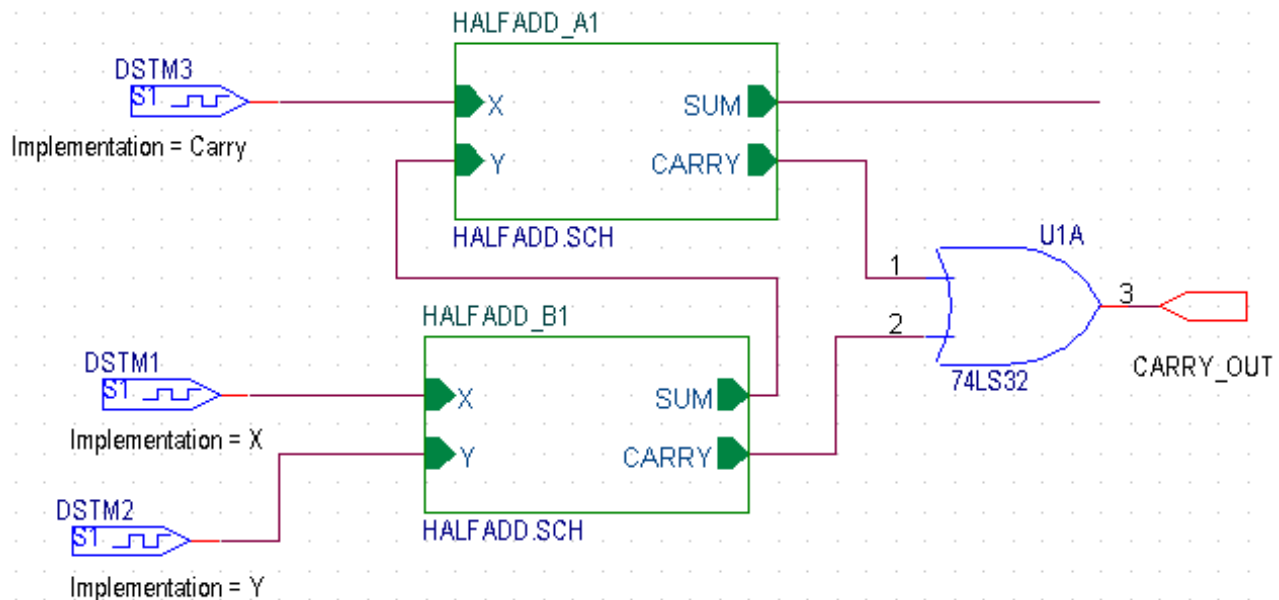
HALFADD_A1

DSTM3
S1

Implementation = Carry

X
Y

SUM
CARRY

HALFADD.SCH

U1A

1
2
3

74LS32

CARRY_OUT

HALFADD_B1

DSTM1
S1

Implementation = X

X
Y

SUM
CARRY

DSTM2
S1

HALFADD.SCH

Implementation = Y